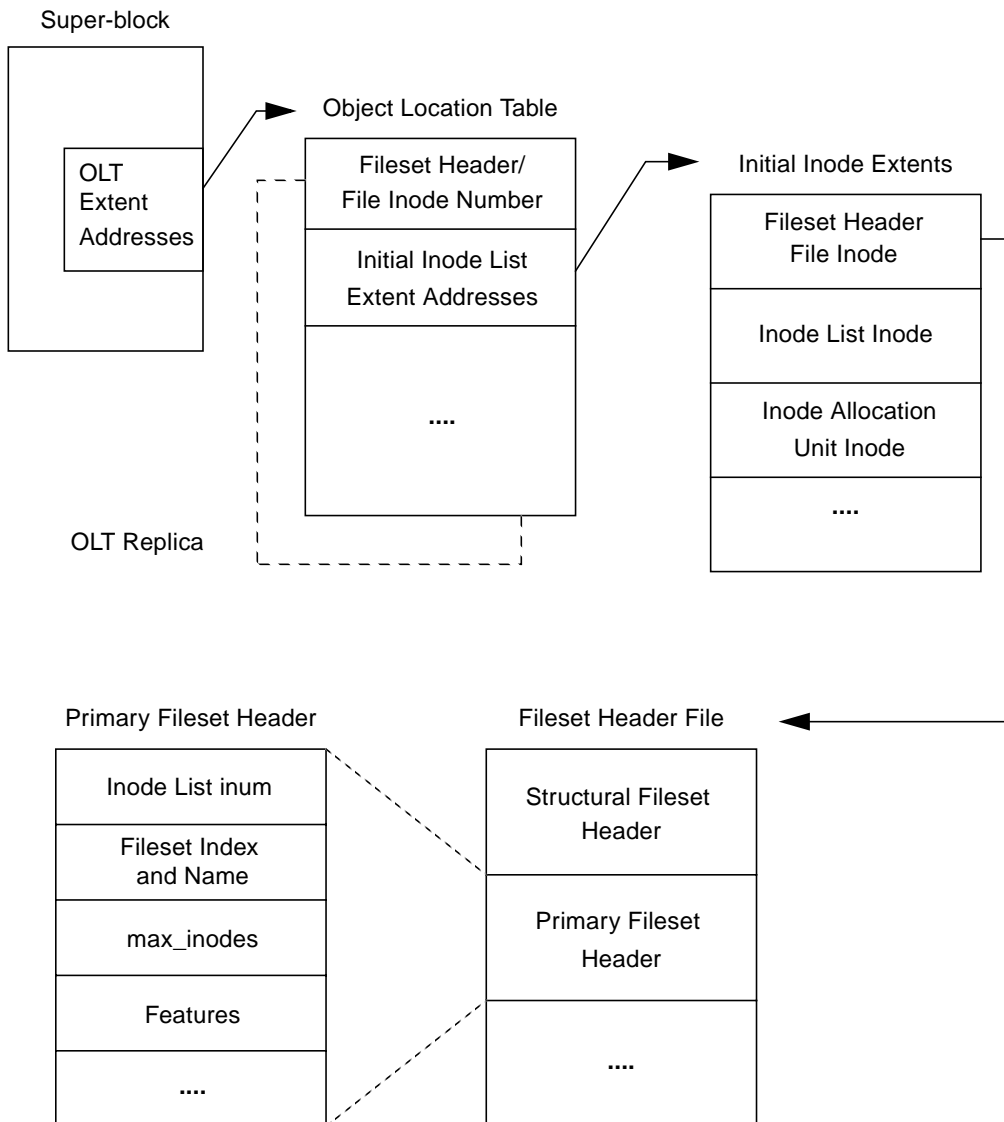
Super-block

OLT Extent Addresses

Object Location Table

Fileset Header/ File Inode Number

Initial Inode List Extent Addresses

....

OLT Replica

Initial Inode Extents

Fileset Header File Inode

Inode List Inode

Inode Allocation Unit Inode

....

Primary Fileset Header

Inode List inum

Fileset Index and Name

max_inodes

Features

....

Fileset Header File

Structural Fileset Header

Primary Fileset Header

....